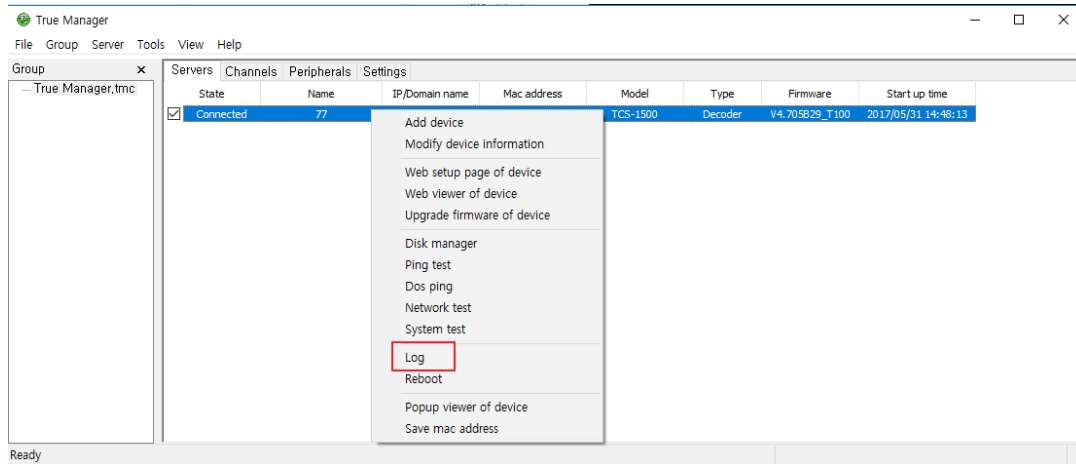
True Manager

File Group Server Tools View Help

Group ×

True Manager,tmc

Servers Channels Peripherals Settings

| State | Name | IP/Domain name | Mac address | Model | Type | Firmware | Start up time |
|---|---|---|---|---|---|---|---|
| Connected | 77 | | | TCS-1500 | Decoder | V4.705B29_T100 | 2017/05/31 14:48:13 |

Add device
Modify device information
Web setup page of device
Web viewer of device
Upgrade firmware of device
Disk manager
Ping test
Dos ping
Network test
System test
Log
Reboot
Popup viewer of device
Save mac address

Ready